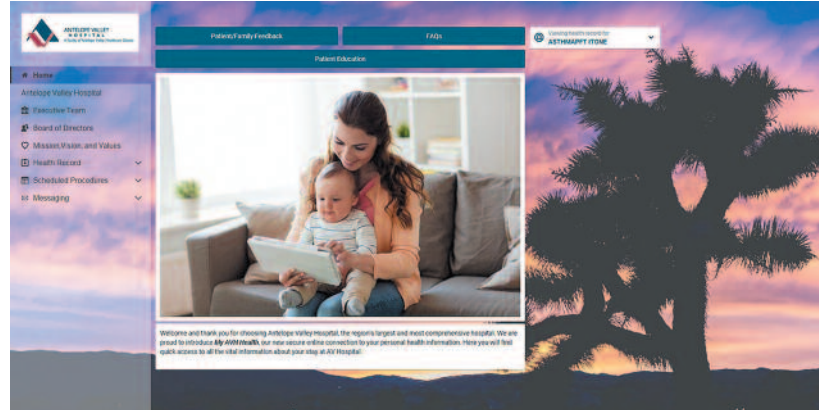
ANTELOPE VALLEY HOSPITAL
A facility of Antelope Valley Healthcare District

Home
Antelope Valley Hospital
Executive Team
Board of Directors
Mission, Vision, and Values
Health Record
Scheduled Procedures
Messaging

Patient/Family Feedback
FAQs
Patient Education

Viewing health record for
ASTHMAPPT ITONE

Welcome and thank you for choosing Antelope Valley Hospital, the region's largest and most comprehensive hospital. We are proud to introduce My AVH Health, our new secure online connection to your personal health information. Here you will find quick access to all the vital information about your stay at AV Hospital.